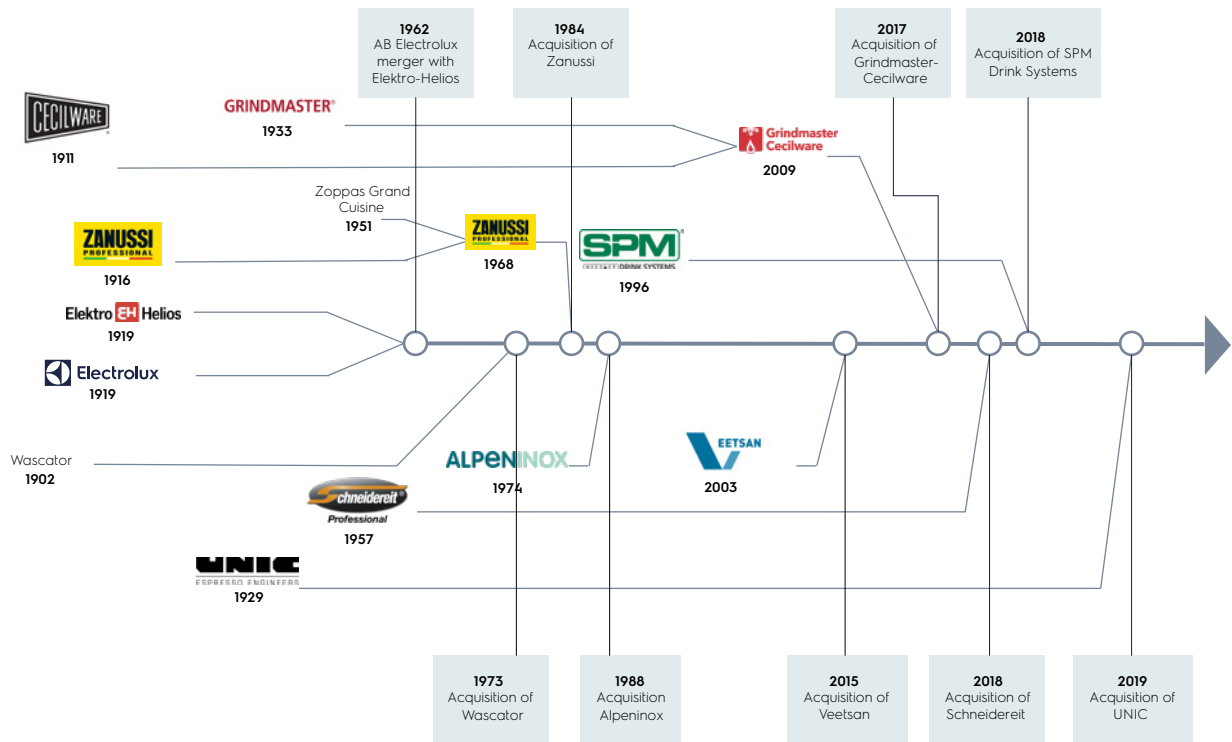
1962
AB Electrolux merger with Elektro-Helios

1984
Acquisition of Zanussi

2017
Acquisition of Grindmaster-Cecilware

2018
Acquisition of SPM Drink Systems

CECILWARE
1911

GRINDMASTER®
1933

Grindmaster Cecilware
2009

Zoppas Grand Cuisine
1951

ZANUSSI PROFESSIONAL
1916

ZANUSSI PROFESSIONAL
1968

SPM® DRINK SYSTEMS
1996

Elektro EH Helios
1919

Electrolux
1919

Wascator
1902

ALPENINOX
1974

VEETSAN
2003

Schneidereit® Professional
1957

UNIC ESPRESSO ENGINEERS
1929

1973
Acquisition of Wascator

1988
Acquisition Alpeninox

2015
Acquisition of Veetsan

2018
Acquisition of Schneidereit

2019
Acquisition of UNIC